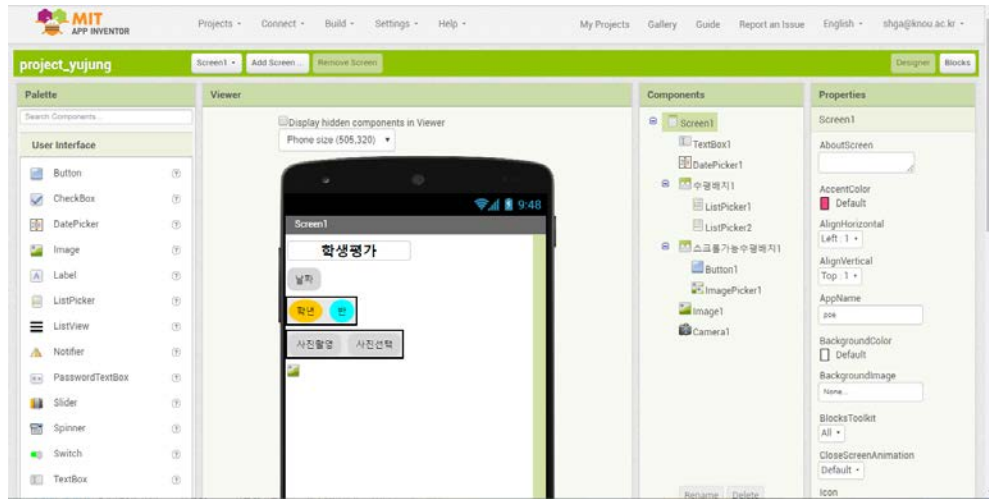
MIT APP INVENTOR

Projects ▾ Connect ▾ Build ▾ Settings ▾ Help ▾

My Projects Gallery Guide Report an Issue English ▾ shga@knou.ac.kr ▾

project_yujung

Screen1 ▾ Add Screen ... Remove Screen

Designer Blocks

Palette

Search Components...

User Interface

Button
CheckBox
DatePicker
Image
Label
ListPicker
ListView
Notifier
PasswordTextBox
Slider
Spinner
Switch
TextBox

Viewer

Display hidden components in Viewer

Phone size (505,320) ▾

9:48

Screen1

학생평가

날짜

학년 반

사진촬영 사진선택

Components

Screen1
TextBox1
DatePicker1
수평배치1
ListPicker1
ListPicker2
스크롤가능수평배치1
Button1
ImagePicker1
Image1
Camera1

Rename Delete

Properties

Screen1

AboutScreen

AccentColor
Default

AlignHorizontal
Left : 1 ▾

AlignVertical
Top : 1 ▾

AppName
poe

BackgroundColor
Default

BackgroundImage
None...

BlocksToolkit
All ▾

CloseScreenAnimation
Default ▾

Icon